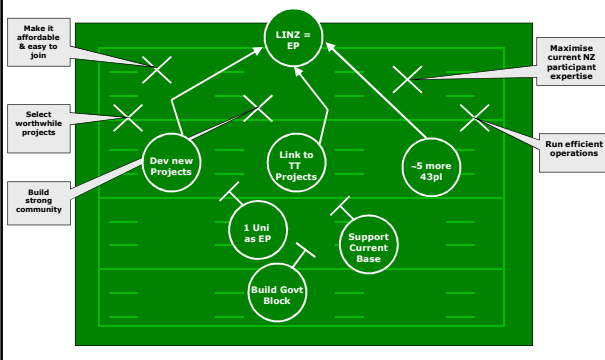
LINZ = EP

Make it affordable & easy to join

Maximise current NZ participant expertise

Select worthwhile projects

Run efficient operations

Build strong community

Dev new Projects

Link to TT Projects

~5 more 43pl

1 Uni as EP

Support Current Base

Build Govt Block